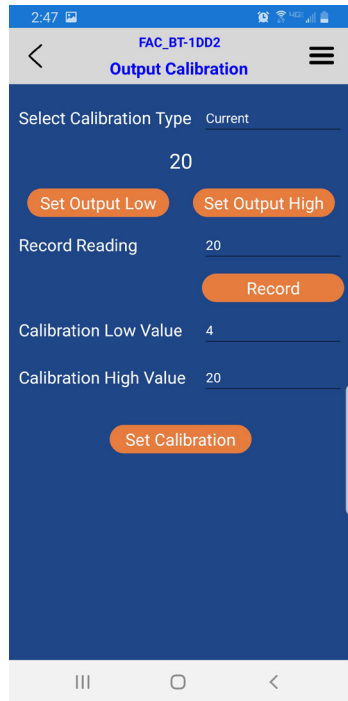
2:47

FAC_BT-1DD2
Output Calibration

Select Calibration Type Current

20

Set Output Low Set Output High

Record Reading 20

Record

Calibration Low Value 4

Calibration High Value 20

Set Calibration